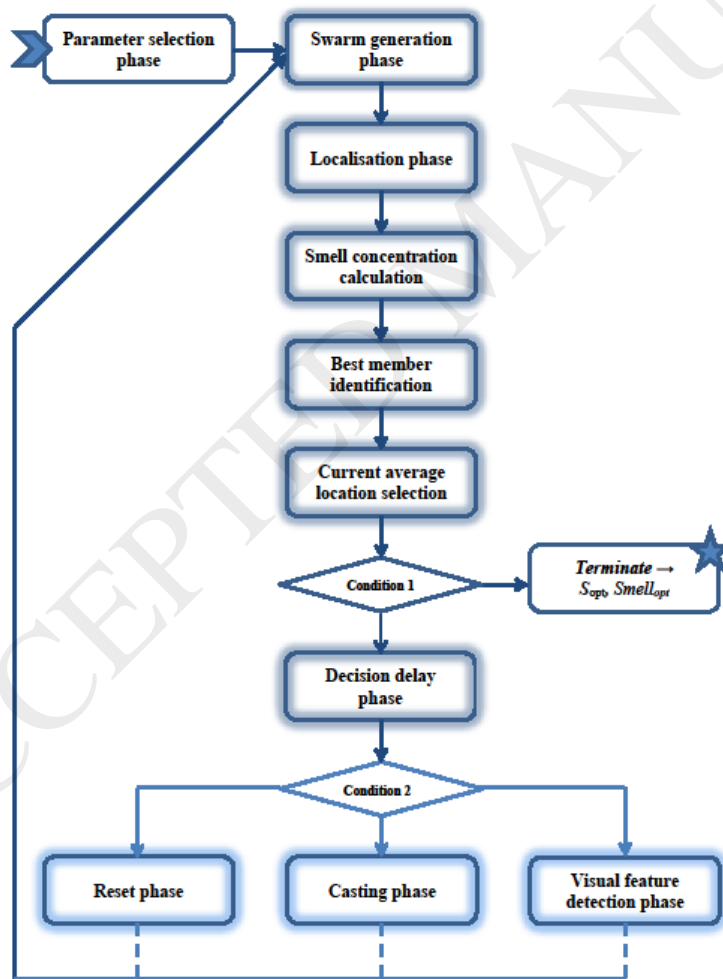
Parameter selection phase

Swarm generation phase

Localisation phase

Smell concentration calculation

Best member identification

Current average location selection

Condition 1

Terminate → $S_{opt}$, $Smell_{opt}$

Decision delay phase

Condition 2

Reset phase

Casting phase

Visual feature detection phase

ACCEPTED MANU